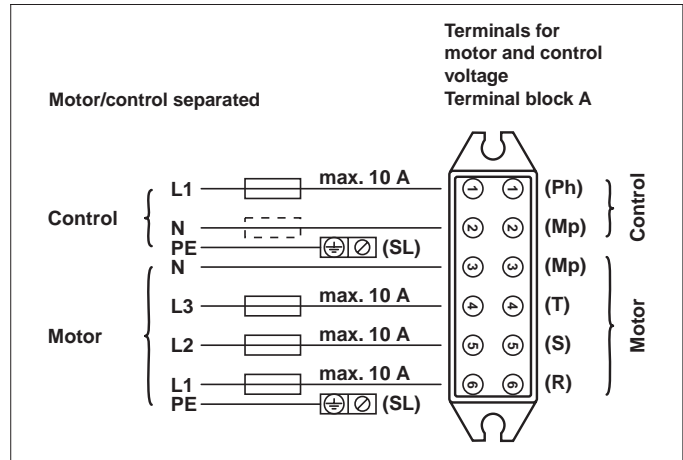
Terminals for motor and control voltage
Terminal block A

Motor/control separated

Control
L1
max. 10 A
N
PE
(SL)

Motor
N
L3
max. 10 A
L2
max. 10 A
L1
max. 10 A
PE
(SL)

1 1 (Ph)
2 2 (Mp)
3 3 (Mp)
4 4 (T)
5 5 (S)
6 6 (R)

Control
Motor